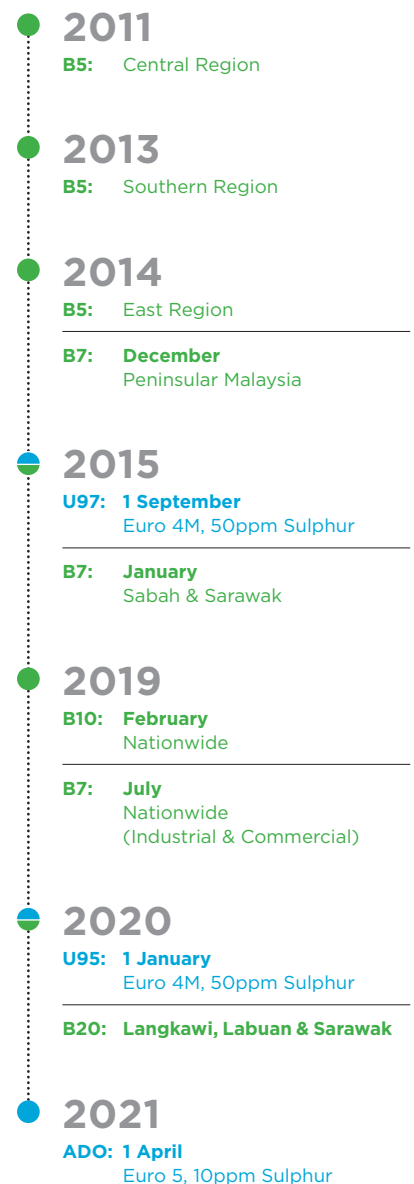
2011
B5: Central Region

2013
B5: Southern Region

2014
B5: East Region

B7: December
Peninsular Malaysia

2015
U97: 1 September
Euro 4M, 50ppm Sulphur

B7: January
Sabah & Sarawak

2019
B10: February
Nationwide

B7: July
Nationwide
(Industrial & Commercial)

2020
U95: 1 January
Euro 4M, 50ppm Sulphur

B20: Langkawi, Labuan & Sarawak

2021
ADO: 1 April
Euro 5, 10ppm Sulphur